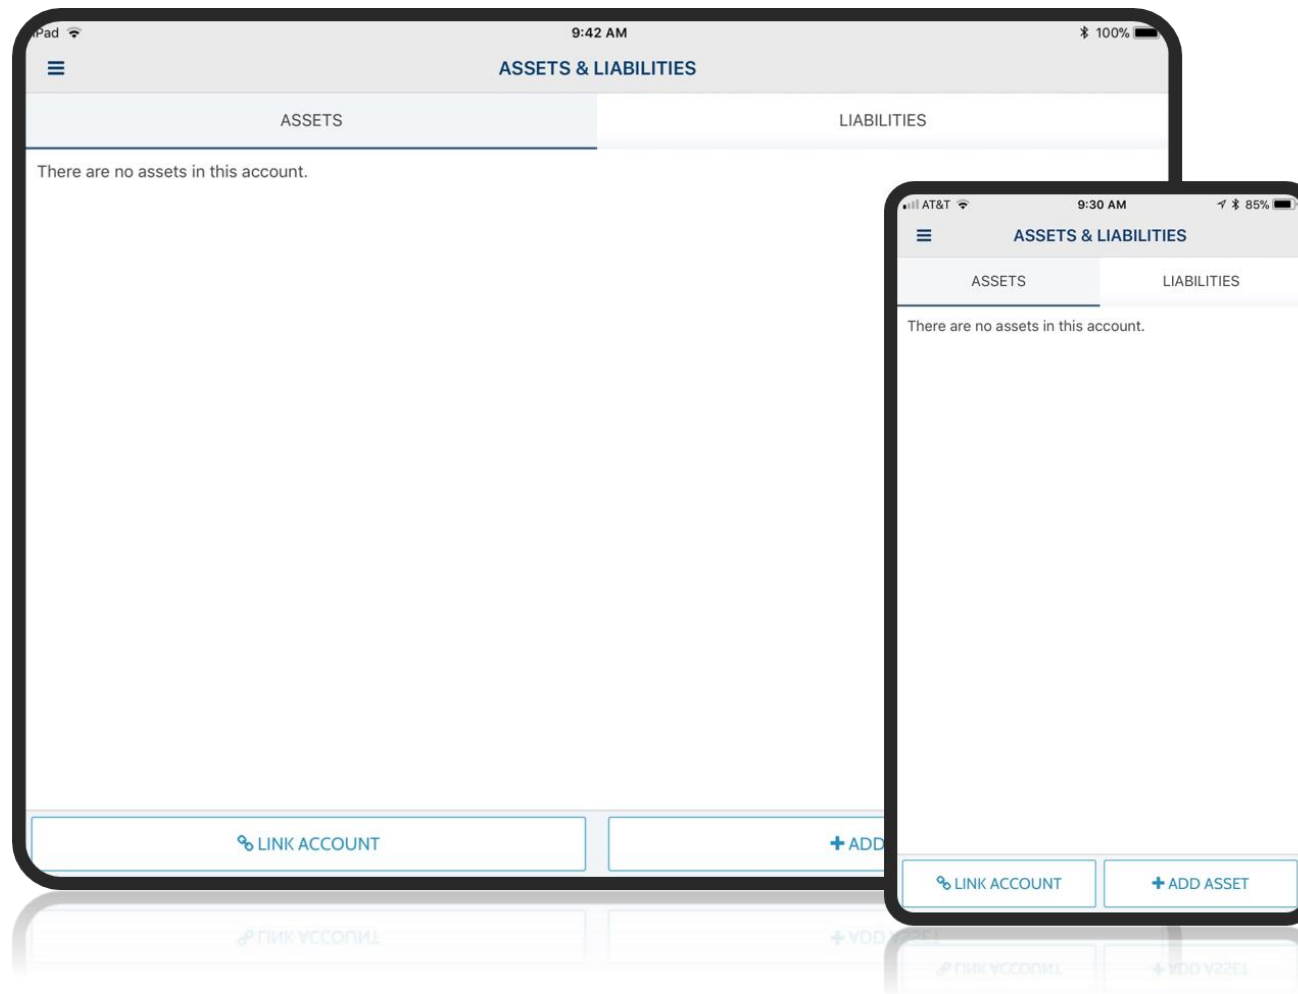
iPad 9:42 AM 100%
ASSETS & LIABILITIES
ASSETS
LIABILITIES
There are no assets in this account.
LINK ACCOUNT
+ ADD

AT&T 9:30 AM 85%
ASSETS & LIABILITIES
ASSETS
LIABILITIES
There are no assets in this account.
LINK ACCOUNT
+ ADD ASSET